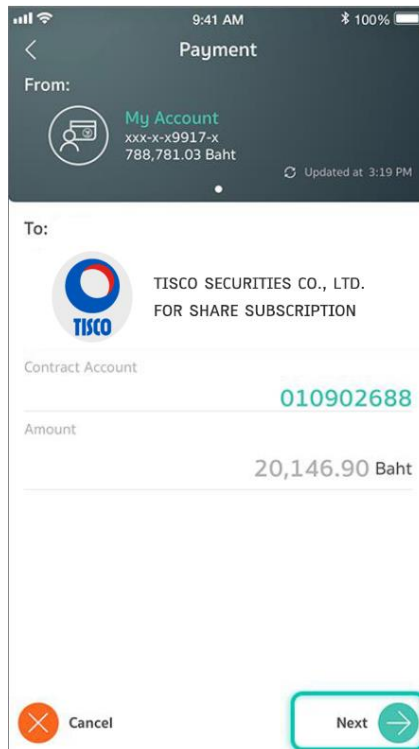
9:41 AM
100%
Payment
From:
My Account
xxx-x-x9917-x
788,781.03 Baht
Updated at 3:19 PM
To:
TISCO
TISCO SECURITIES CO., LTD.
FOR SHARE SUBSCRIPTION
Contract Account
010902688
Amount
20,146.90 Baht
Cancel
Next